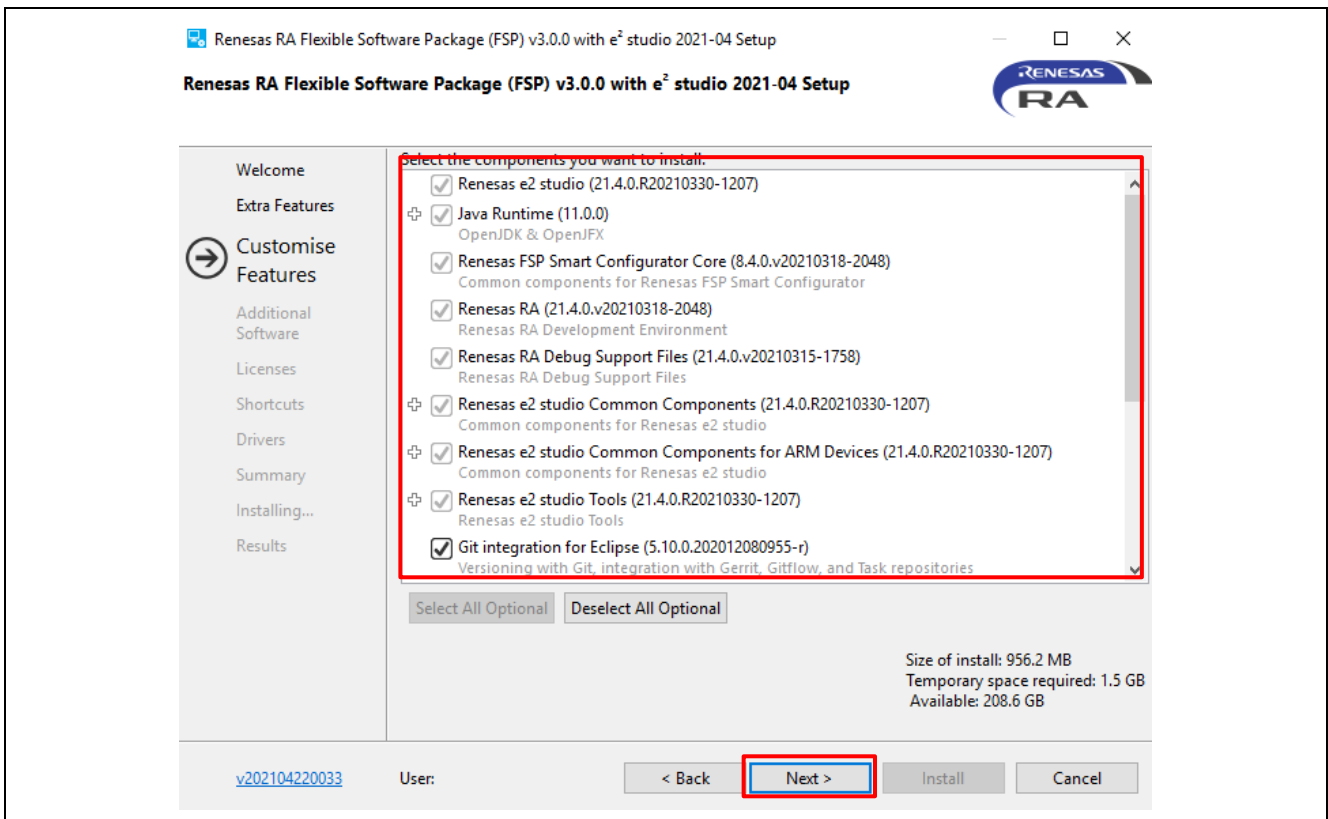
Renesas RA Flexible Software Package (FSP) v3.0.0 with e² studio 2021-04 Setup

Renesas RA Flexible Software Package (FSP) v3.0.0 with e² studio 2021-04 Setup

RENESAS RA

Welcome
Extra Features
Customise Features
Additional Software
Licenses
Shortcuts
Drivers
Summary
Installing...
Results

Select the components you want to install:

Renesas e2 studio (21.4.0.R20210330-1207)

Java Runtime (11.0.0)
OpenJDK & OpenJFX

Renesas FSP Smart Configurator Core (8.4.0.v20210318-2048)
Common components for Renesas FSP Smart Configurator

Renesas RA (21.4.0.v20210318-2048)
Renesas RA Development Environment

Renesas RA Debug Support Files (21.4.0.v20210315-1758)
Renesas RA Debug Support Files

Renesas e2 studio Common Components (21.4.0.R20210330-1207)
Common components for Renesas e2 studio

Renesas e2 studio Common Components for ARM Devices (21.4.0.R20210330-1207)
Common components for Renesas e2 studio

Renesas e2 studio Tools (21.4.0.R20210330-1207)
Renesas e2 studio Tools

Git integration for Eclipse (5.10.0.202012080955-r)
Versioning with Git, integration with Gerrit, Gitflow, and Task repositories

Select All Optional
Deselect All Optional

Size of install: 956.2 MB
Temporary space required: 1.5 GB
Available: 208.6 GB

v202104220033
User:
< Back
Next >
Install
Cancel